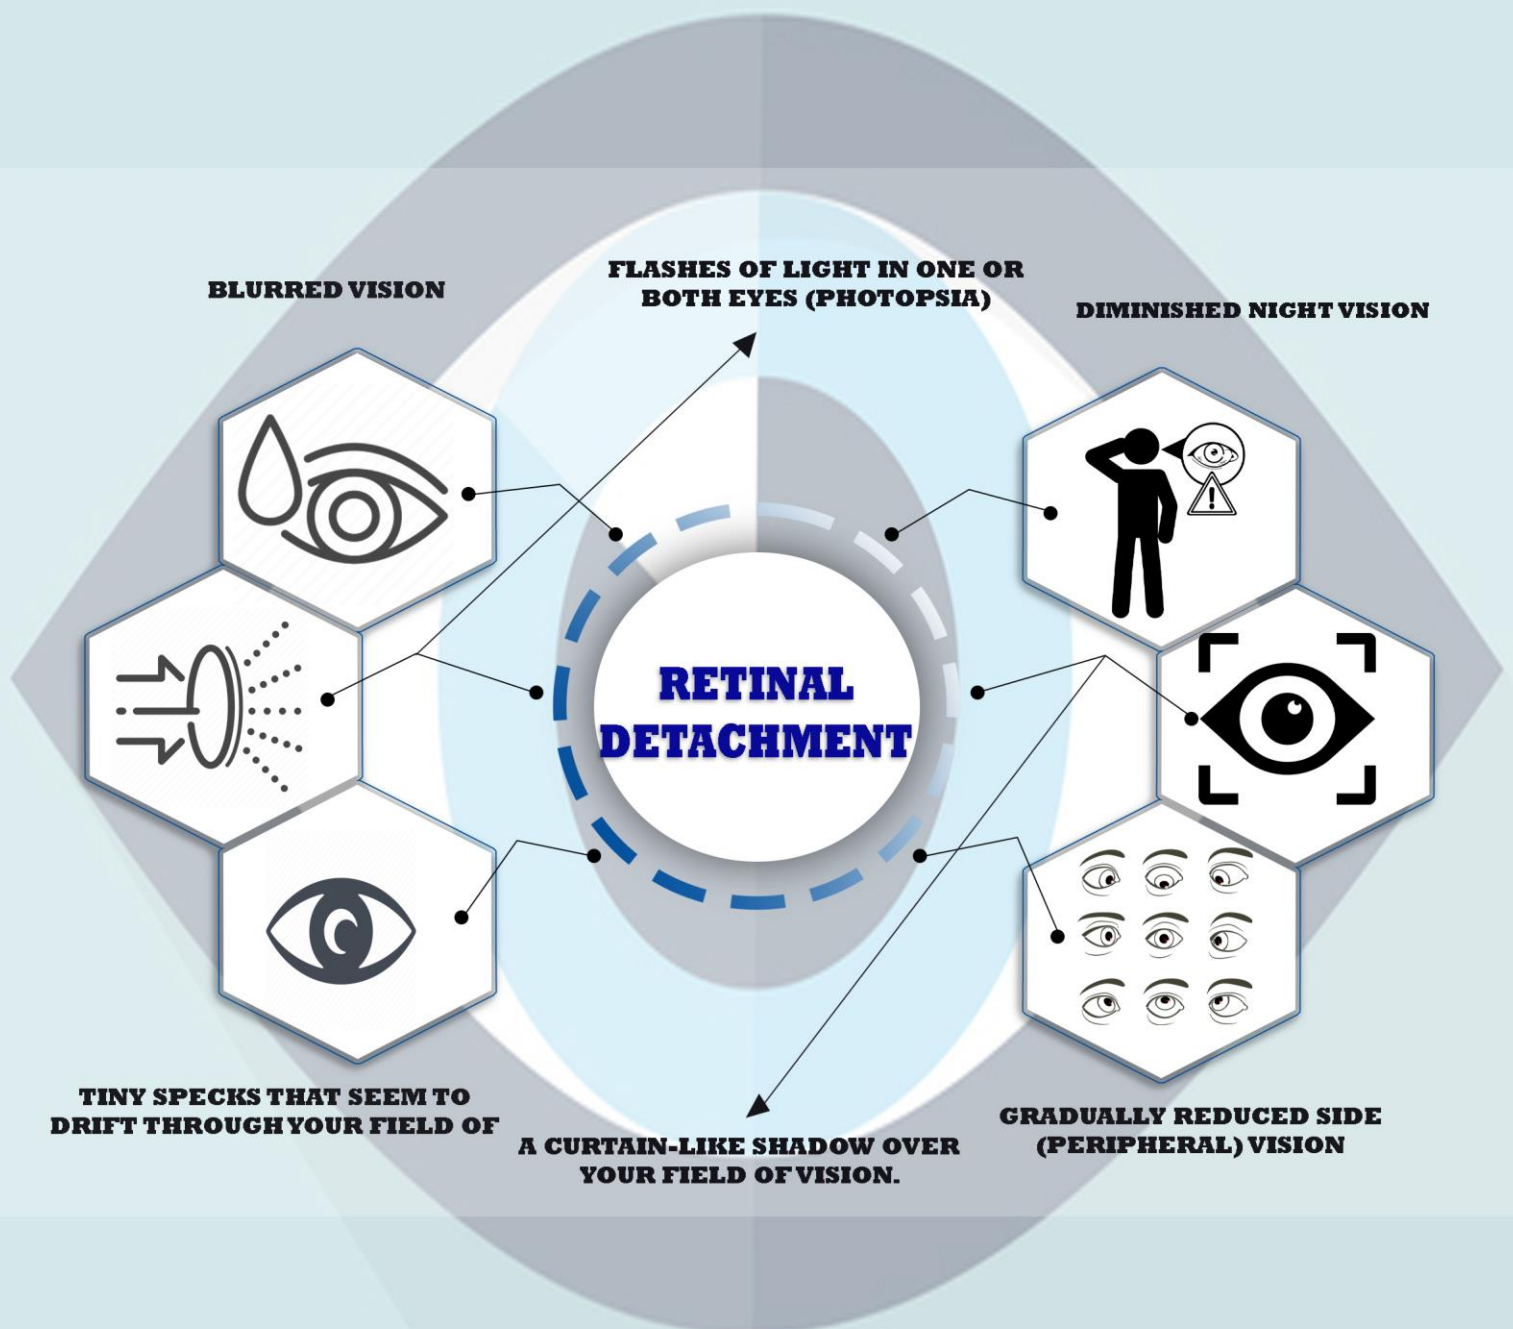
BLURRED VISION

FLASHES OF LIGHT IN ONE OR BOTH EYES (PHOTOPSIA)

DIMINISHED NIGHT VISION

RETINAL DETACHMENT

TINY SPECKS THAT SEEM TO DRIFT THROUGH YOUR FIELD OF

A CURTAIN-LIKE SHADOW OVER YOUR FIELD OF VISION.

GRADUALLY REDUCED SIDE (PERIPHERAL) VISION